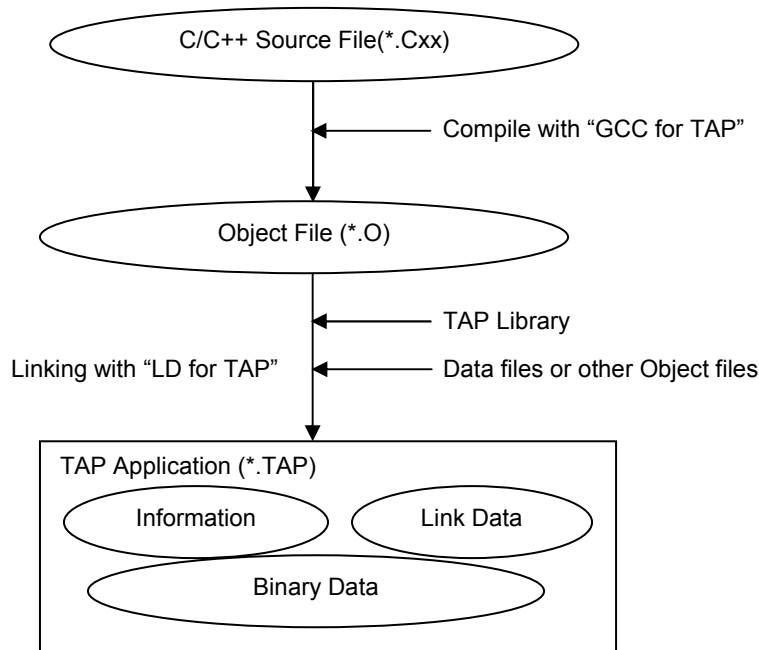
C/C++ Source File(*.Cxx)

Compile with “GCC for TAP”

Object File (*.O)

TAP Library

Linking with “LD for TAP”

Data files or other Object files

TAP Application (*.TAP)

Information

Link Data

Binary Data